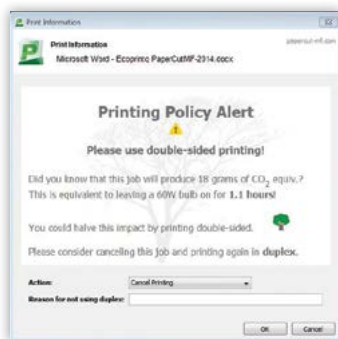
Print Information

Print Information
Microsoft Word - Ecoprime PaperCutMF-2014.docx

papercut-mf.com

Printing Policy Alert

Please use double-sided printing!

Did you know that this job will produce 18 grams of $CO_2$ equiv.? This is equivalent to leaving a 60W bulb on for 1.1 hours!

You could halve this impact by printing double-sided.

Please consider canceling this job and printing again in duplex.

Action: Cancel Printing

Reason for not using duplex:

OK Cancel